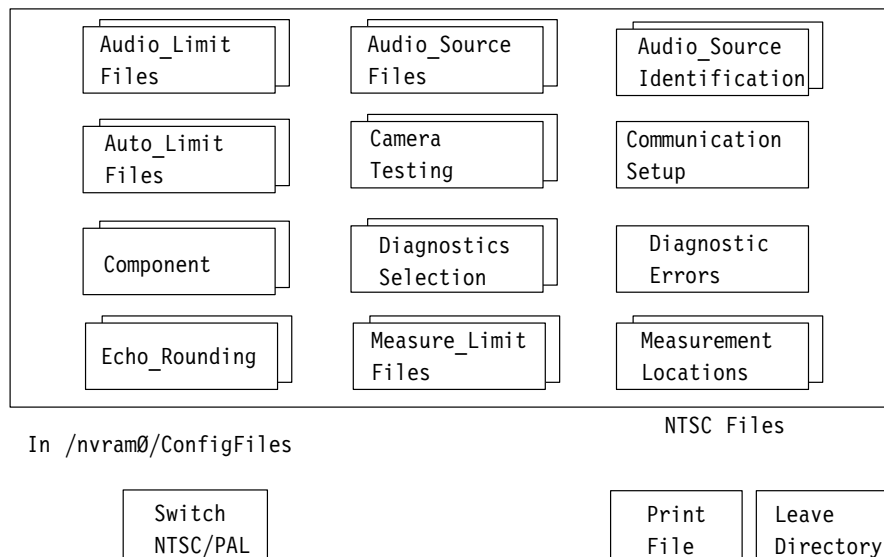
Audio_Limit Files

Audio_Source Files

Audio_Source Identification

Auto_Limit Files

Camera Testing

Communication Setup

Component

Diagnostics Selection

Diagnostic Errors

Echo_Rounding

Measure_Limit Files

Measurement Locations

NTSC Files

In /nvramØ/ConfigFiles

Switch NTSC/PAL

Print File

Leave Directory